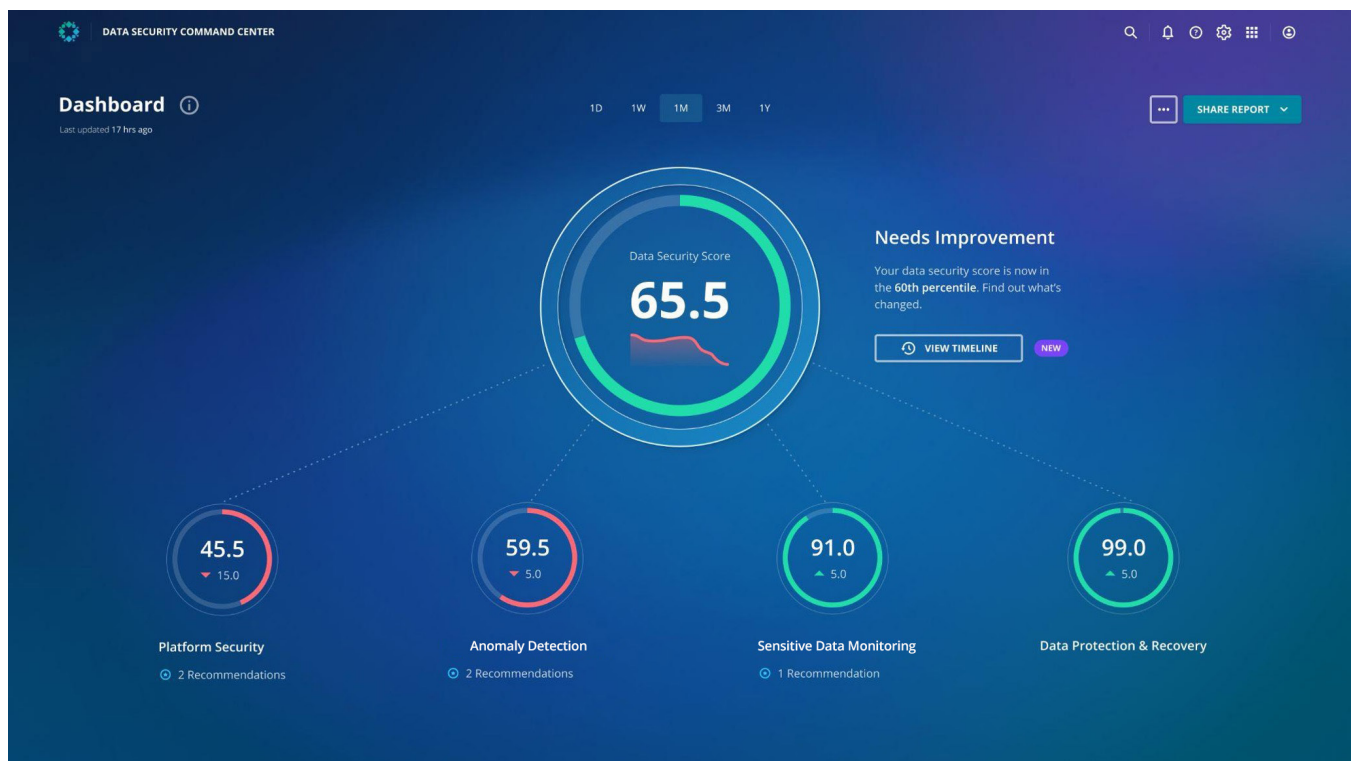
DATA SECURITY COMMAND CENTER

Dashboard

Last updated 17 hrs ago

1D 1W 1M 3M 1Y

•••

SHARE REPORT

Data Security Score

65.5

Needs Improvement

Your data security score is now in the 60th percentile. Find out what's changed.

VIEW TIMELINE

NEW

45.5
▼ 15.0

Platform Security

2 Recommendations

59.5
▼ 5.0

Anomaly Detection

2 Recommendations

91.0
▲ 5.0

Sensitive Data Monitoring

1 Recommendation

99.0
▲ 5.0

Data Protection & Recovery